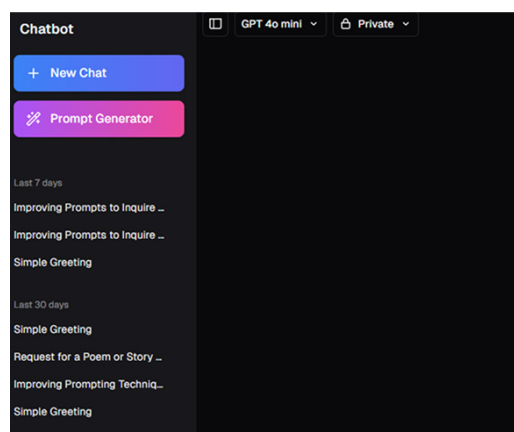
Chatbot

GPT 4o mini

Private

+ New Chat

Prompt Generator

Last 7 days

Improving Prompts to Inquire ...

Improving Prompts to Inquire ...

Simple Greeting

Last 30 days

Simple Greeting

Request for a Poem or Story ...

Improving Prompting Techniq...

Simple Greeting